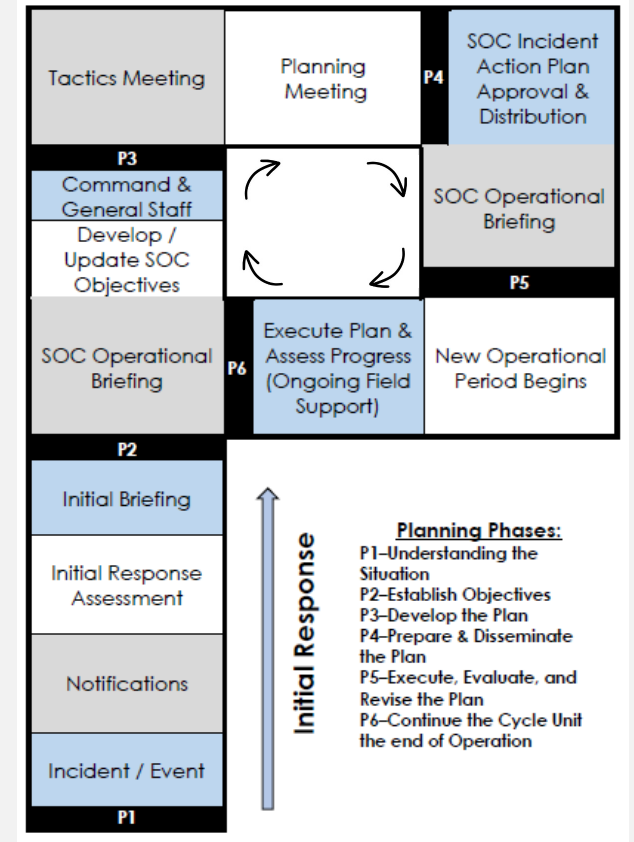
Tactics Meeting

Planning Meeting

P4

SOC Incident Action Plan Approval & Distribution

P3

Command & General Staff

Develop / Update SOC Objectives

SOC Operational Briefing

P5

SOC Operational Briefing

P6

Execute Plan & Assess Progress (Ongoing Field Support)

New Operational Period Begins

P2

Initial Briefing

Initial Response Assessment

Notifications

Incident / Event

P1

Initial Response

Planning Phases:
P1–Understanding the Situation
P2–Establish Objectives
P3–Develop the Plan
P4–Prepare & Disseminate the Plan
P5–Execute, Evaluate, and Revise the Plan
P6–Continue the Cycle Unit the end of Operation